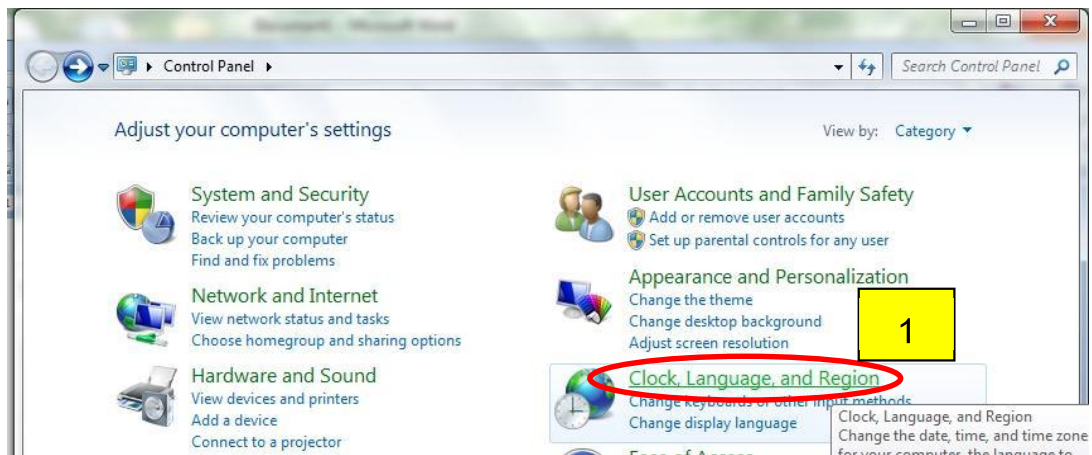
Document1 - Microsoft Word

Control Panel

Search Control Panel

Adjust your computer's settings

View by: Category

System and Security
Review your computer's status
Back up your computer
Find and fix problems

Network and Internet
View network status and tasks
Choose homegroup and sharing options

Hardware and Sound
View devices and printers
Add a device
Connect to a projector

User Accounts and Family Safety
Add or remove user accounts
Set up parental controls for any user

Appearance and Personalization
Change the theme
Change desktop background
Adjust screen resolution

1

Clock, Language, and Region
Change keyboards or other input methods
Change display language

Clock, Language, and Region
Change the date, time, and time zone for your computer, the language to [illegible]

Ease of Access